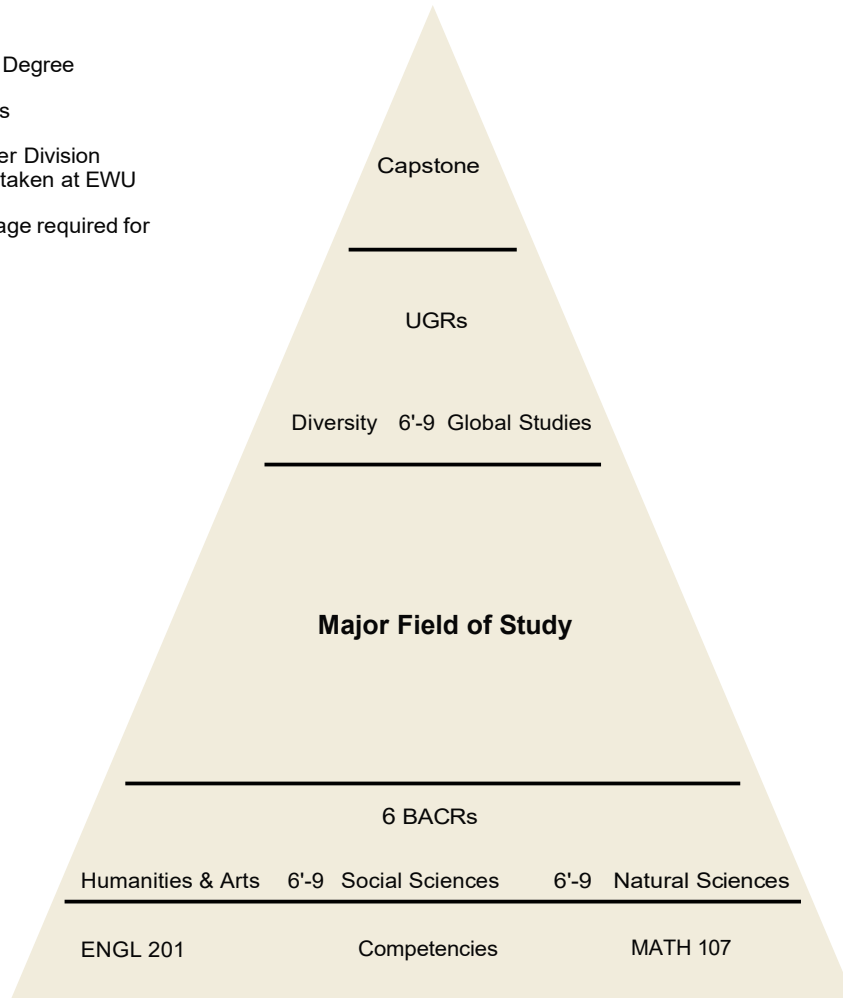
Degree

s

er Division
taken at EWU

age required for

Capstone

UGRs

Diversity 6'-9 Global Studies

**Major Field of Study**

6 BACRs

Humanities & Arts 6'-9 Social Sciences 6'-9 Natural Sciences

ENGL 201 Competencies MATH 107